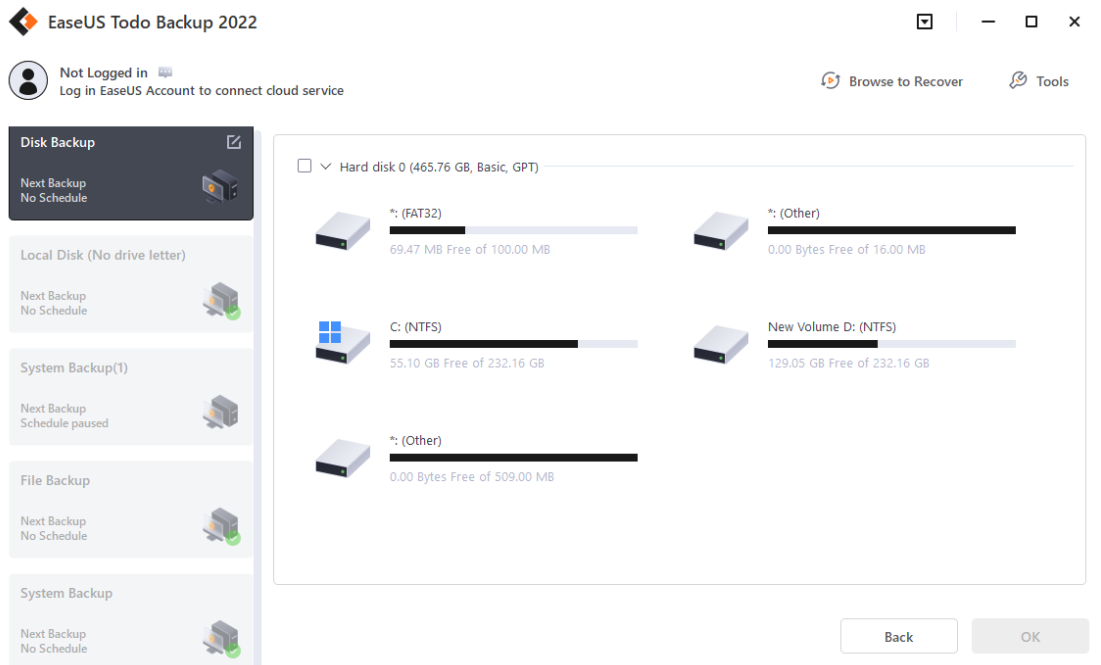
EaseUS Todo Backup 2022

Not Logged in
Log in EaseUS Account to connect cloud service

Browse to Recover
Tools

Disk Backup
Next Backup
No Schedule

Local Disk (No drive letter)
Next Backup
No Schedule

System Backup(1)
Next Backup
Schedule paused

File Backup
Next Backup
No Schedule

System Backup
Next Backup
No Schedule

Hard disk 0 (465.76 GB, Basic, GPT)

*: (FAT32)
69.47 MB Free of 100.00 MB

*: (Other)
0.00 Bytes Free of 16.00 MB

C: (NTFS)
55.10 GB Free of 232.16 GB

New Volume D: (NTFS)
129.05 GB Free of 232.16 GB

*: (Other)
0.00 Bytes Free of 509.00 MB

Back
OK